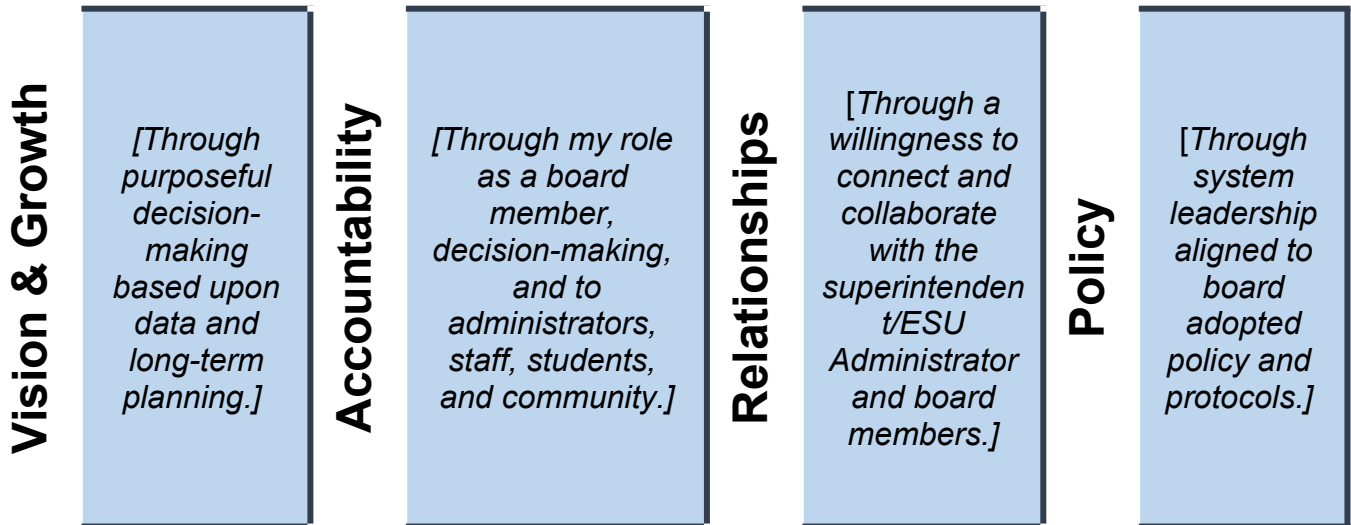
Vision & Growth

[Through purposeful decision-making based upon data and long-term planning.]

Accountability

[Through my role as a board member, decision-making, and to administrators, staff, students, and community.]

Relationships

[Through a willingness to connect and collaborate with the superintenden t/ESU Administrator and board members.]

Policy

[Through system leadership aligned to board adopted policy and protocols.]